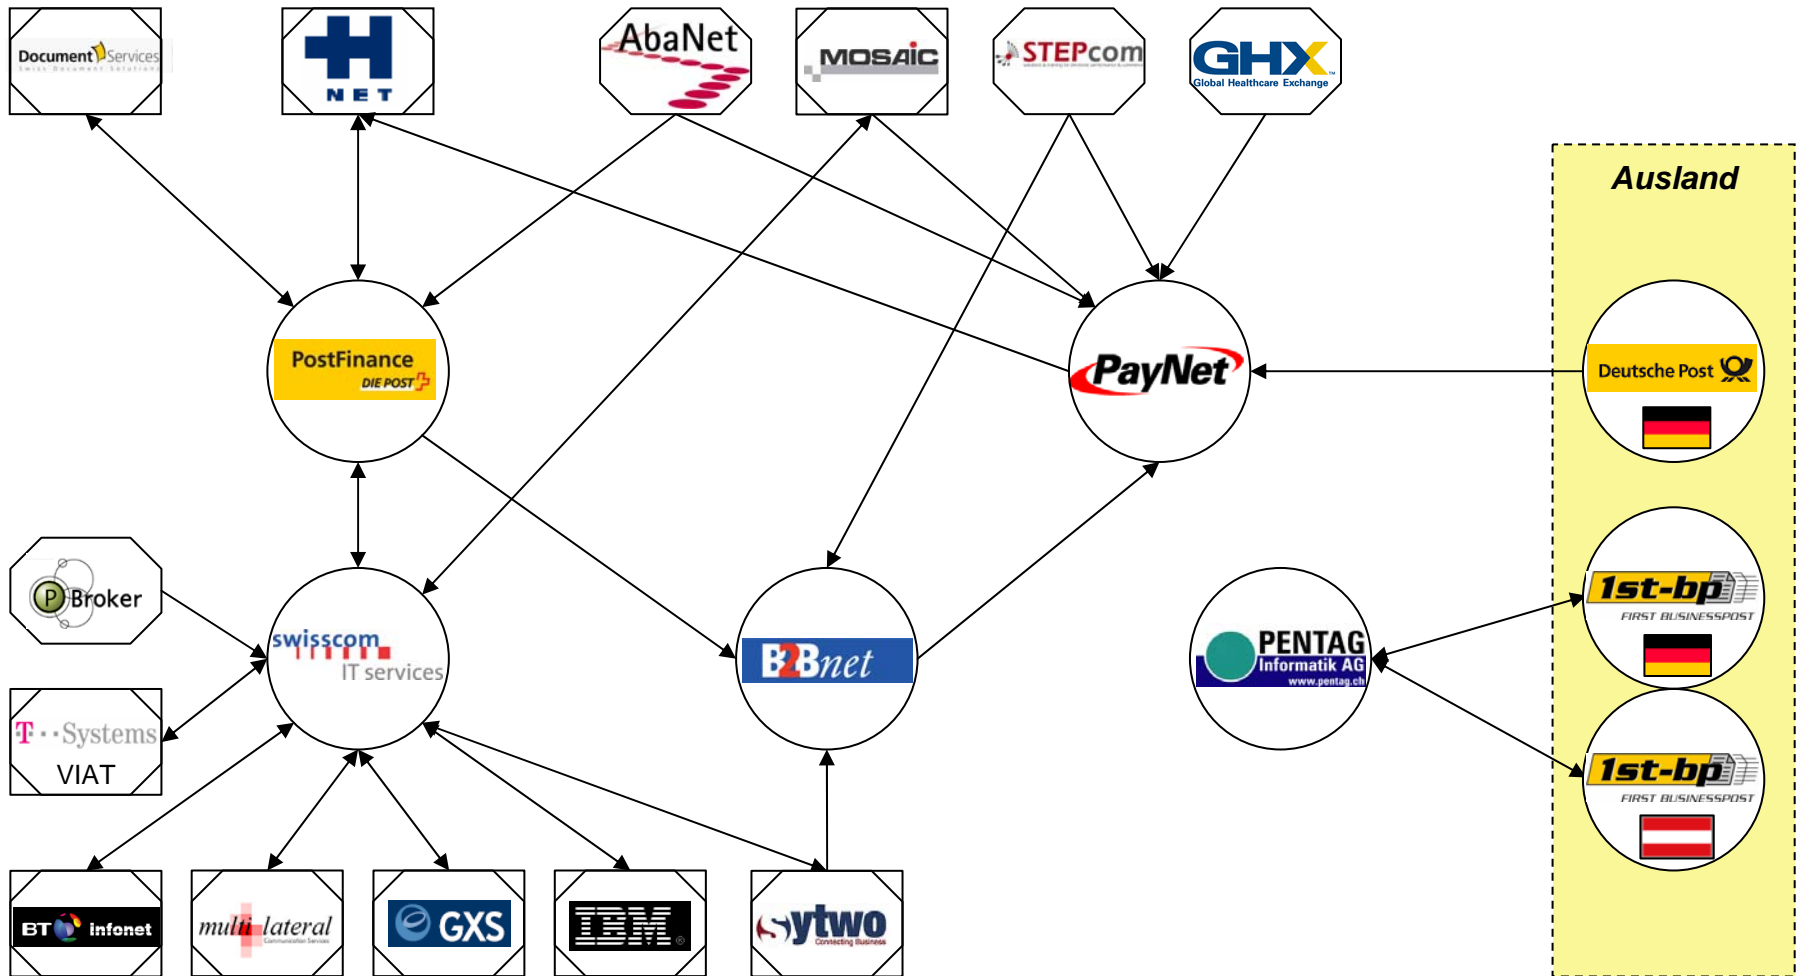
Document Services

H NET

AbaNet

MOSAIC

STEPcom

GHX Global Healthcare Exchange

Ausland

PostFinance DIE POST

PayNet

Deutsche Post

P Broker

swisscom IT services

B2Bnet

PENTAG Informatik AG www.pentag.ch

1st-bp FIRST BUSINESSPOST

1st-bp FIRST BUSINESSPOST

T Systems VIAT

BT infonet

multilateral

GXS

IBM

Sytwo Connecting Business